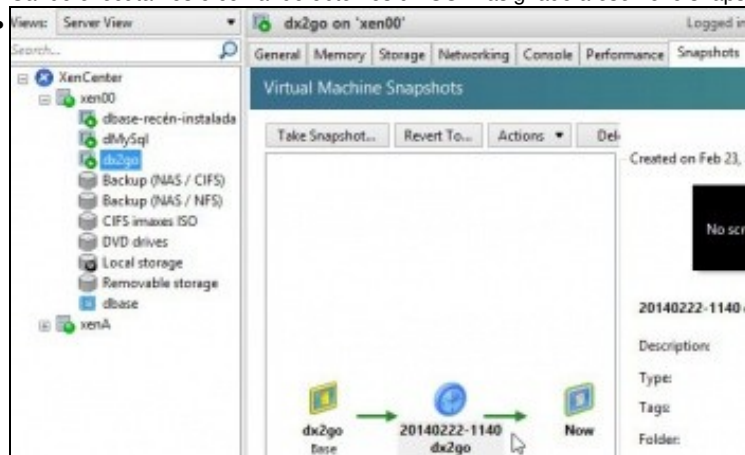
Views: Server View
Search...
XenCenter
xen00
dbase-recén-instalada
dMySql
dx2go
Backup (NAS / CIFS)
Backup (NAS / NFS)
CIFS imaxes ISO
DVD drives
Local storage
Removable storage
dbase
xenA

dx2go on 'xen00'
Logged in

General | Memory | Storage | Networking | Console | Performance | Snapshots

Virtual Machine Snapshots

Take Snapshot... | Revert To... | Actions ▾ | Del

Created on Feb 23,

No scr

20140222-1140

Description:
Type:
Tags:
Folder:

dx2go
Base
20140222-1140
dx2go
Now